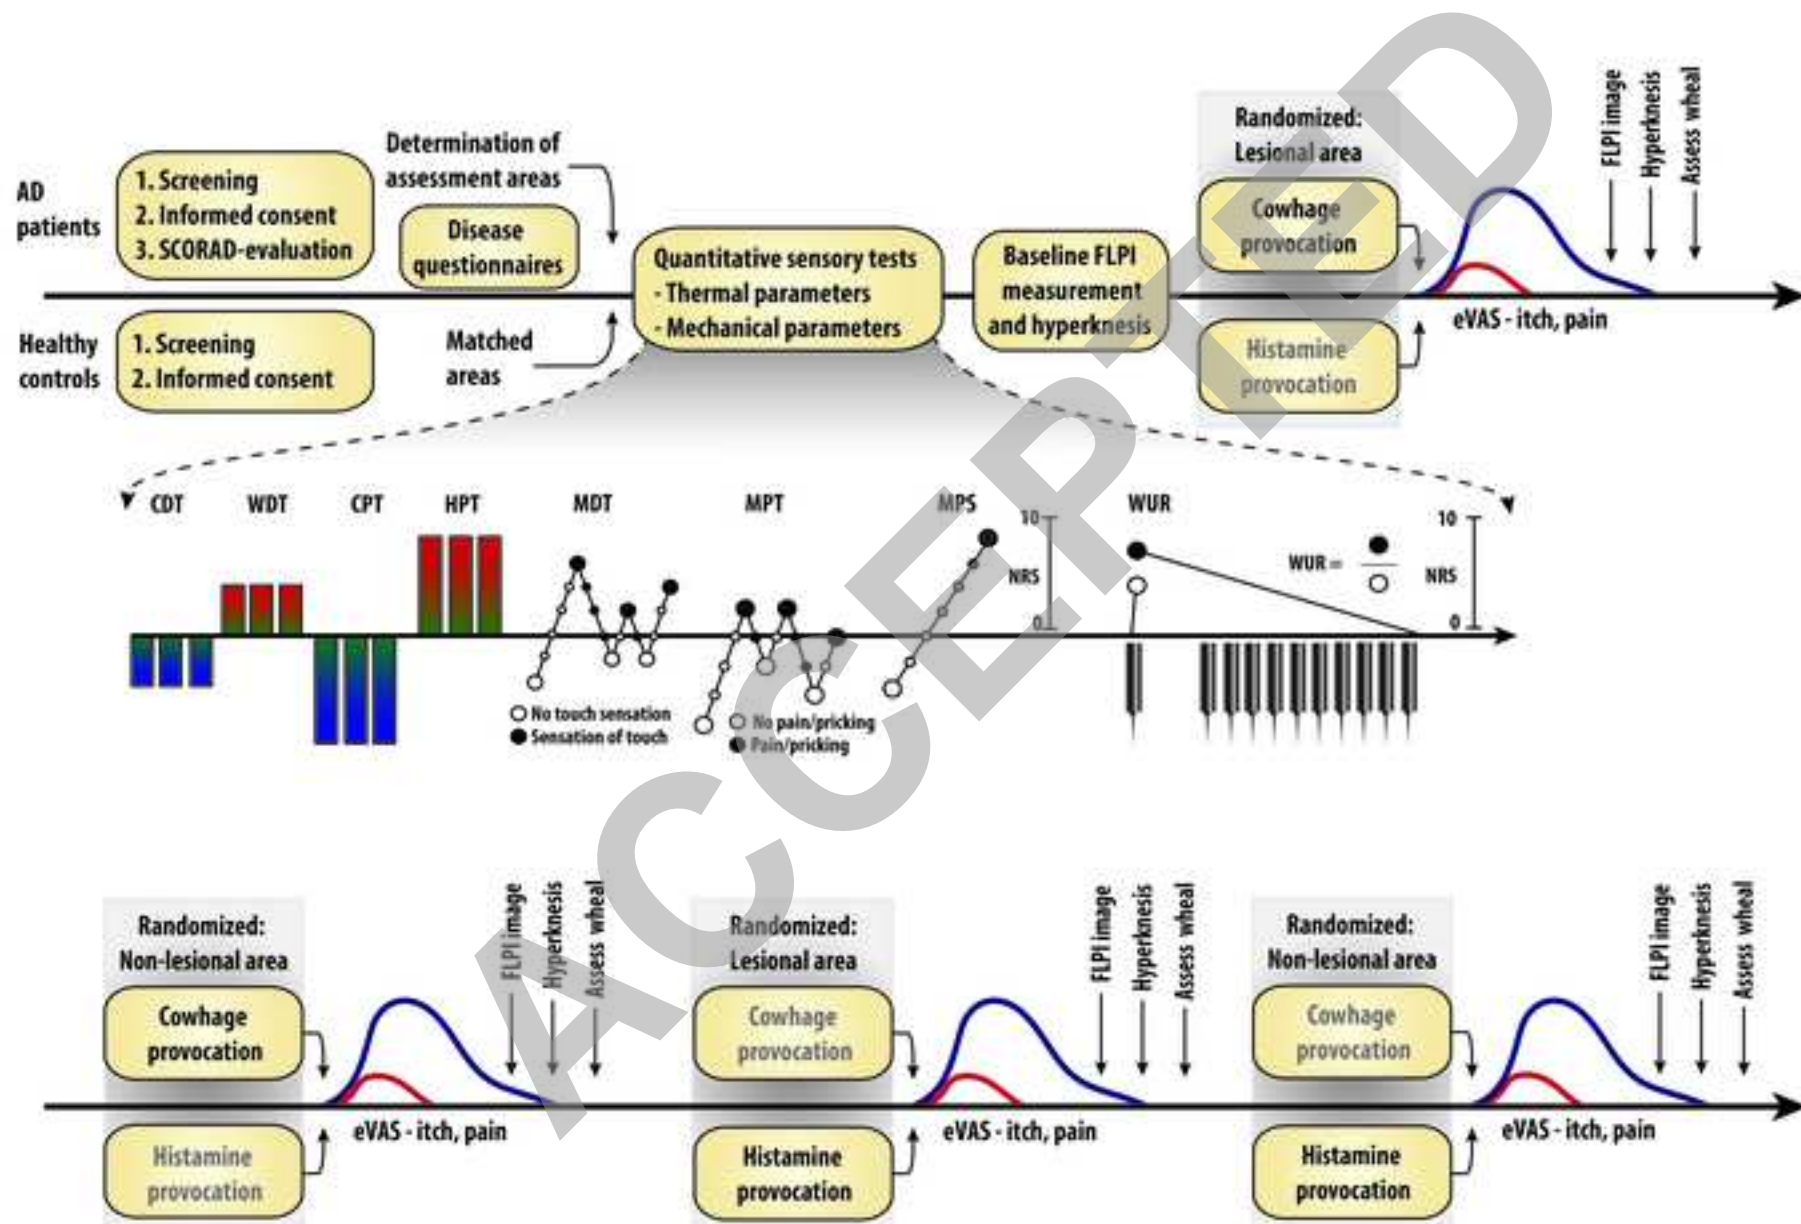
AD patients

1. Screening
2. Informed consent
3. SCORAD-evaluation

Determination of assessment areas

Disease questionnaires

Healthy controls

1. Screening
2. Informed consent

Matched areas

Quantitative sensory tests
- Thermal parameters
- Mechanical parameters

Baseline FLPI measurement and hyperknesis

Randomized: Lesional area

Cowhage provocation

Histamine provocation

FLPI image
Hyperknesis
Assess wheal

eVAS - itch, pain

CDT WDT CPT HPT MDT MPT MPS WUR

10
NRS
0

WUR = $\frac{●}{○}$

10
NRS
0

○ No touch sensation
● Sensation of touch

○ No pain/pricking
● Pain/pricking

Randomized: Non-lesional area

Cowhage provocation

Histamine provocation

FLPI image
Hyperknesis
Assess wheal

eVAS - itch, pain

Randomized: Lesional area

Cowhage provocation

Histamine provocation

FLPI image
Hyperknesis
Assess wheal

eVAS - itch, pain

Randomized: Non-lesional area

Cowhage provocation

Histamine provocation

FLPI image
Hyperknesis
Assess wheal

eVAS - itch, pain

ACCEPTED